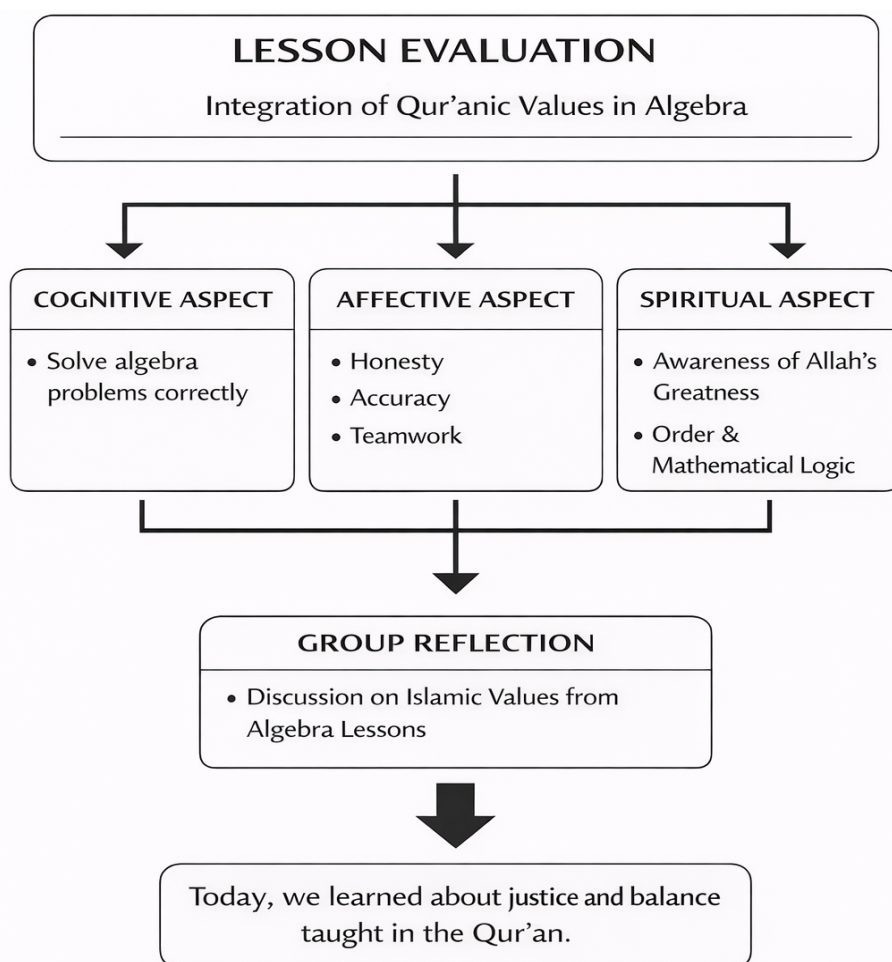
LESSON EVALUATION

Integration of Qur’anic Values in Algebra

COGNITIVE ASPECT

• Solve algebra problems correctly

AFFECTIVE ASPECT

• Honesty
• Accuracy
• Teamwork

SPIRITUAL ASPECT

• Awareness of Allah’s Greatness
• Order & Mathematical Logic

GROUP REFLECTION

• Discussion on Islamic Values from Algebra Lessons

Today, we learned about justice and balance taught in the Qur’an.